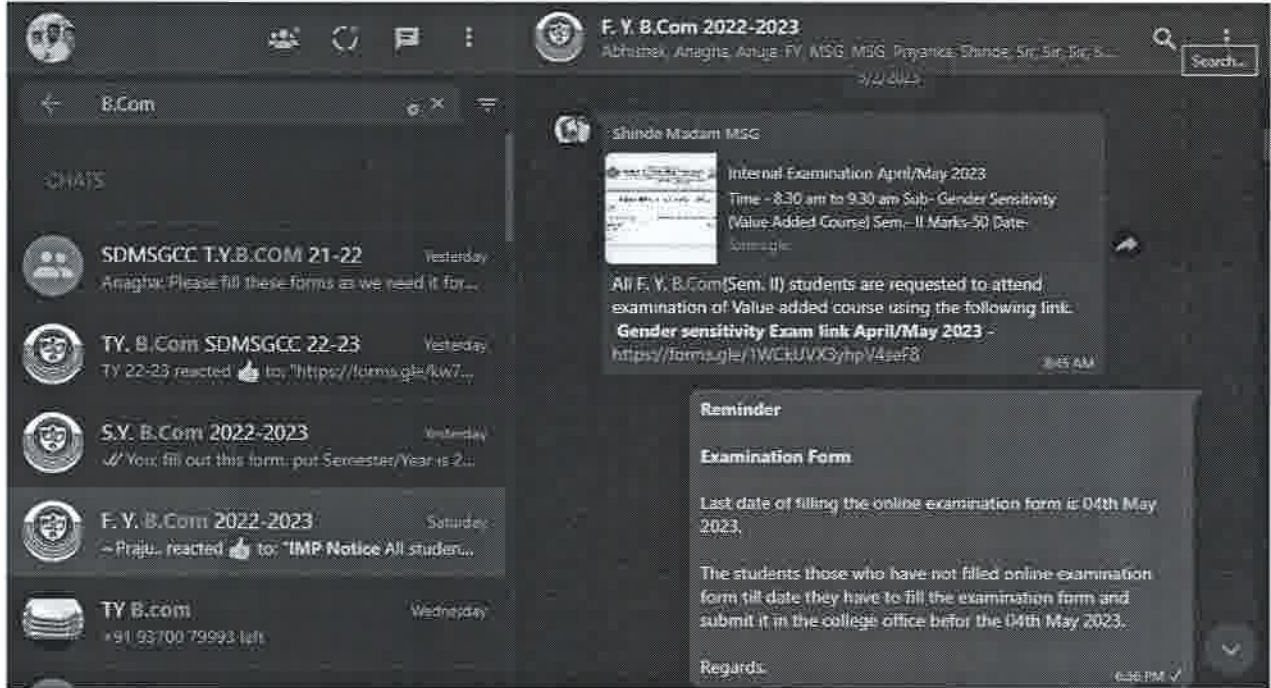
F. Y. B.Com 2022-2023
Abhishek, Anagha, Anuja FY, MSG, MSG, Priyanka, Shinde, Sir, Sir, Sir, S...
Search...

B.Com

CHATS

SDMSGCC T.Y.B.COM 21-22 Yesterday
Anagha: Please fill these forms as we need it for...

TY. B.Com SDMSGCC 22-23 Yesterday
TY 22-23 reacted 👍 to: "https://forms.gle/kw7...

S.Y. B.Com 2022-2023 Yesterday
You: fill out this form. put Semester/Year is 2...

F. Y. B.Com 2022-2023 Saturday
~ Praju.. reacted 👍 to: "IMP Notice All studen...

TY B.com Wednesday
+91 93700 79993 left

5/2/2023

Shinde Madam MSG

Internal Examination April/May 2023
Time - 8.30 am to 9.30 am Sub- Gender Sensitivity (Value Added Course) Sem.- II Marks-50 Date-
forms.gle

All F. Y. B.Com(Sem. II) students are requested to attend examination of Value added course using the following link.
Gender sensitivity Exam link April/May 2023 -
https://forms.gle/1WCkUVX3yhpV4seF8
8:45 AM

Reminder

Examination Form

Last date of filling the online examination form is 04th May 2023.

The students those who have not filled online examination form till date they have to fill the examination form and submit it in the college office befor the 04th May 2023.

Regards.
6:56 PM